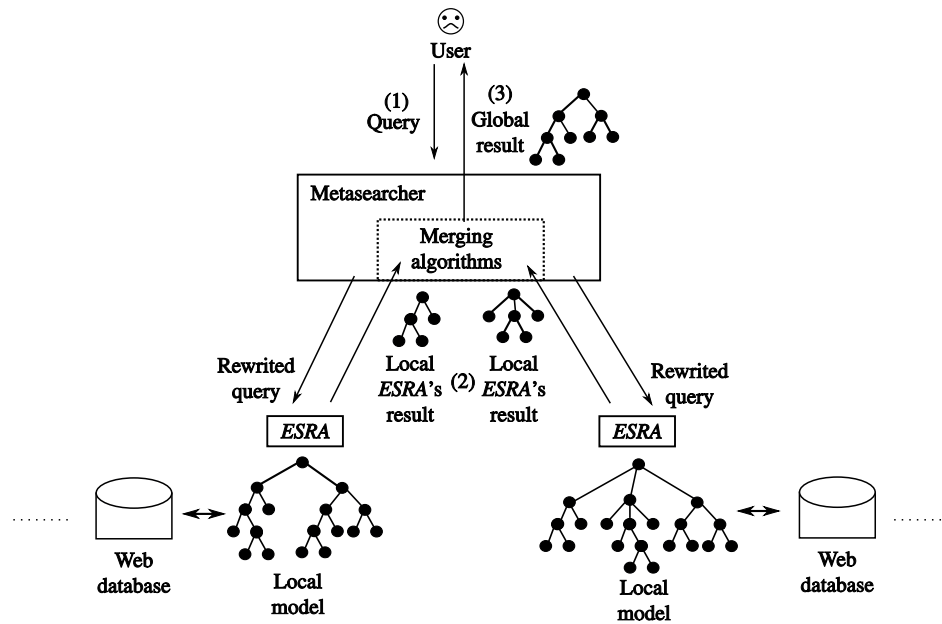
☹
User

(1)
Query

(3)
Global
result

Metasearcher

Merging
algorithms

Rewrited
query

Local
ESRA's
result

(2)

Local
ESRA's
result

Rewrited
query

ESRA

ESRA

........

Web
database

Local
model

Local
model

Web
database

........